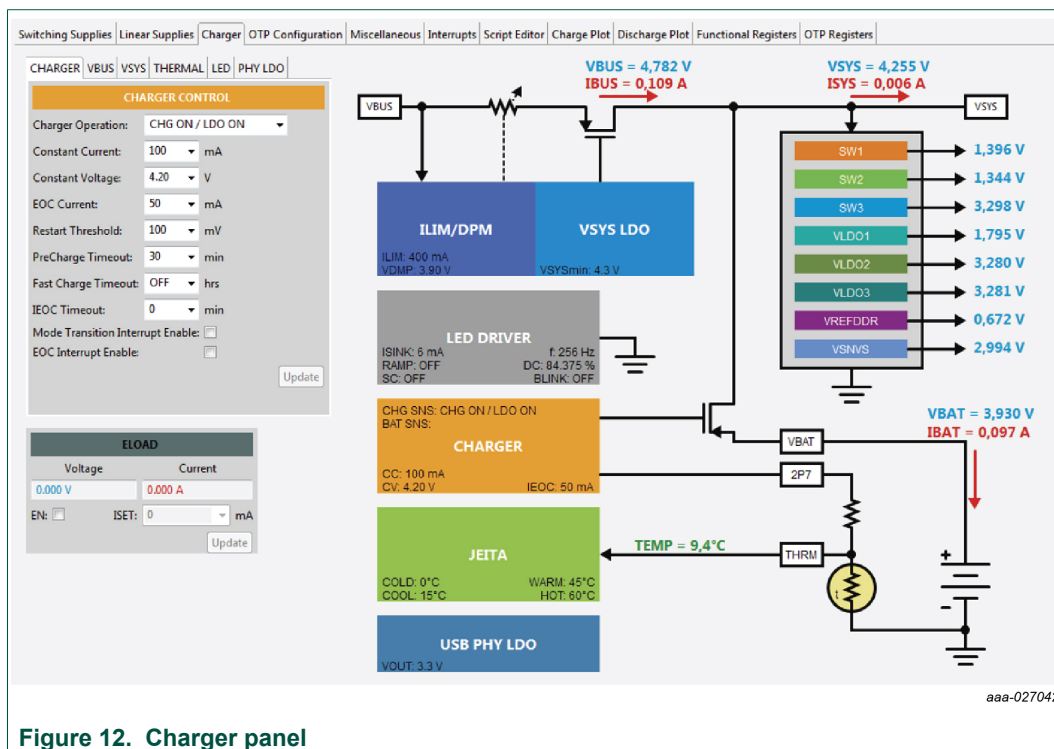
Switching Supplies | Linear Supplies | Charger | OTP Configuration | Miscellaneous | Interrupts | Script Editor | Charge Plot | Discharge Plot | Functional Registers | OTP Registers

CHARGER | VBUS | VSYS | THERMAL | LED | PHY LDO

CHARGER CONTROL

Charger Operation: CHG ON / LDO ON
Constant Current: 100 mA
Constant Voltage: 4.20 V
EOC Current: 50 mA
Restart Threshold: 100 mV
PreCharge Timeout: 30 min
Fast Charge Timeout: OFF hrs
IEOC Timeout: 0 min
Mode Transition Interrupt Enable:
EOC Interrupt Enable:
Update

ELOAD
Voltage | Current
0.000 V | 0.000 A
EN: ISET: 0 mA
Update

VBUS = 4,782 V
IBUS = 0,109 A
VSYS = 4,255 V
ISYS = 0,006 A

VBUS
VSYS

ILIM/DPM
ILIM: 400 mA
VDMP: 3.90 V

VSYS LDO
VSYSmin: 4.3 V

SW1 1,396 V
SW2 1,344 V
SW3 3,298 V
VLDO1 1,795 V
VLDO2 3,280 V
VLDO3 3,281 V
VREFDDR 0,672 V
VSNVS 2,994 V

LED DRIVER
ISINK: 6 mA
RAMP: OFF
SC: OFF
f: 256 Hz
DC: 84.375 %
BLINK: OFF

CHG SNS: CHG ON / LDO ON
BAT SNS:
CHARGER
CC: 100 mA
CV: 4.20 V
IEOC: 50 mA

VBAT
VBAT = 3,930 V
IBAT = 0,097 A
2P7

JEITA
COLD: 0°C
COOL: 15°C
WARM: 45°C
HOT: 60°C
TEMP = 9,4°C
THRM
t
+
-

USB PHY LDO
VOUT: 3.3 V

aaa-02704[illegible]

Figure 12. Charger panel